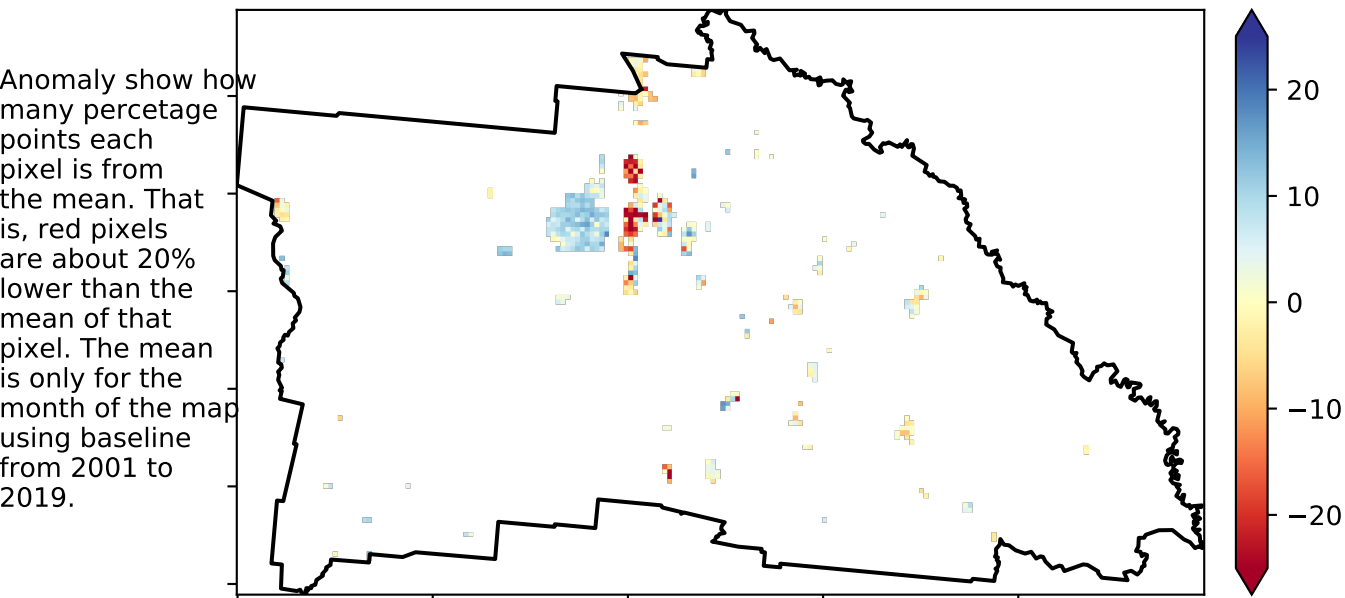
Anomaly show how many percetage points each pixel is from the mean. That is, red pixels are about 20% lower than the mean of that pixel. The mean is only for the month of the map using baseline from 2001 to 2019.

20
10
0
−10
−20